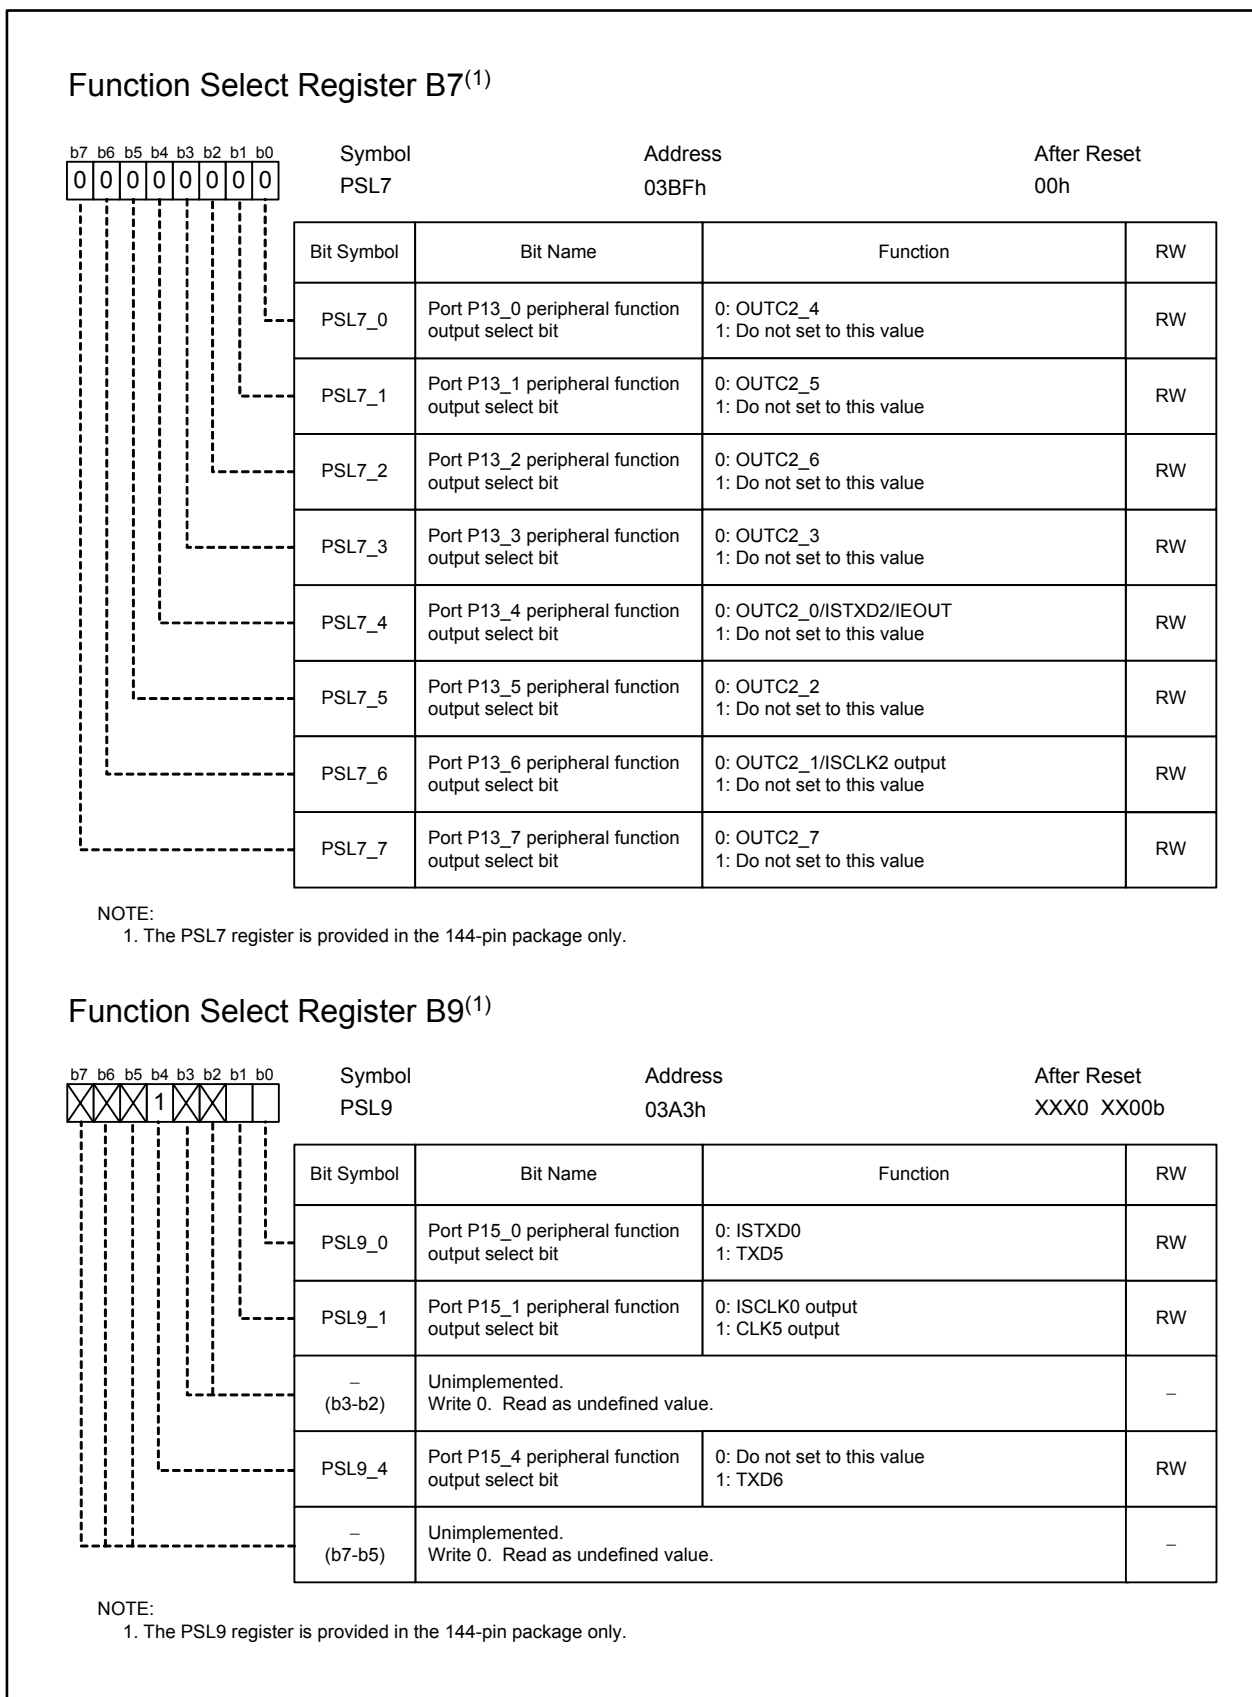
Function Select Register B7$^{(1)}$

b7 b6 b5 b4 b3 b2 b1 b0
0 0 0 0 0 0 0 0

Symbol
PSL7

Address
03BFh

After Reset
00h

| Bit Symbol | Bit Name | Function | RW |
|---|---|---|---|
| PSL7_0 | Port P13_0 peripheral function output select bit | 0: OUTC2_4<br>1: Do not set to this value | RW |
| PSL7_1 | Port P13_1 peripheral function output select bit | 0: OUTC2_5<br>1: Do not set to this value | RW |
| PSL7_2 | Port P13_2 peripheral function output select bit | 0: OUTC2_6<br>1: Do not set to this value | RW |
| PSL7_3 | Port P13_3 peripheral function output select bit | 0: OUTC2_3<br>1: Do not set to this value | RW |
| PSL7_4 | Port P13_4 peripheral function output select bit | 0: OUTC2_0/ISTXD2/IEOUT<br>1: Do not set to this value | RW |
| PSL7_5 | Port P13_5 peripheral function output select bit | 0: OUTC2_2<br>1: Do not set to this value | RW |
| PSL7_6 | Port P13_6 peripheral function output select bit | 0: OUTC2_1/ISCLK2 output<br>1: Do not set to this value | RW |
| PSL7_7 | Port P13_7 peripheral function output select bit | 0: OUTC2_7<br>1: Do not set to this value | RW |

NOTE:
1. The PSL7 register is provided in the 144-pin package only.

Function Select Register B9$^{(1)}$

b7 b6 b5 b4 b3 b2 b1 b0
1

Symbol
PSL9

Address
03A3h

After Reset
XXX0 XX00b

| Bit Symbol | Bit Name | Function | RW |
|---|---|---|---|
| PSL9_0 | Port P15_0 peripheral function output select bit | 0: ISTXD0<br>1: TXD5 | RW |
| PSL9_1 | Port P15_1 peripheral function output select bit | 0: ISCLK0 output<br>1: CLK5 output | RW |
| –<br>(b3-b2) | Unimplemented.<br>Write 0. Read as undefined value. | | – |
| PSL9_4 | Port P15_4 peripheral function output select bit | 0: Do not set to this value<br>1: TXD6 | RW |
| –<br>(b7-b5) | Unimplemented.<br>Write 0. Read as undefined value. | | – |

NOTE:
1. The PSL9 register is provided in the 144-pin package only.